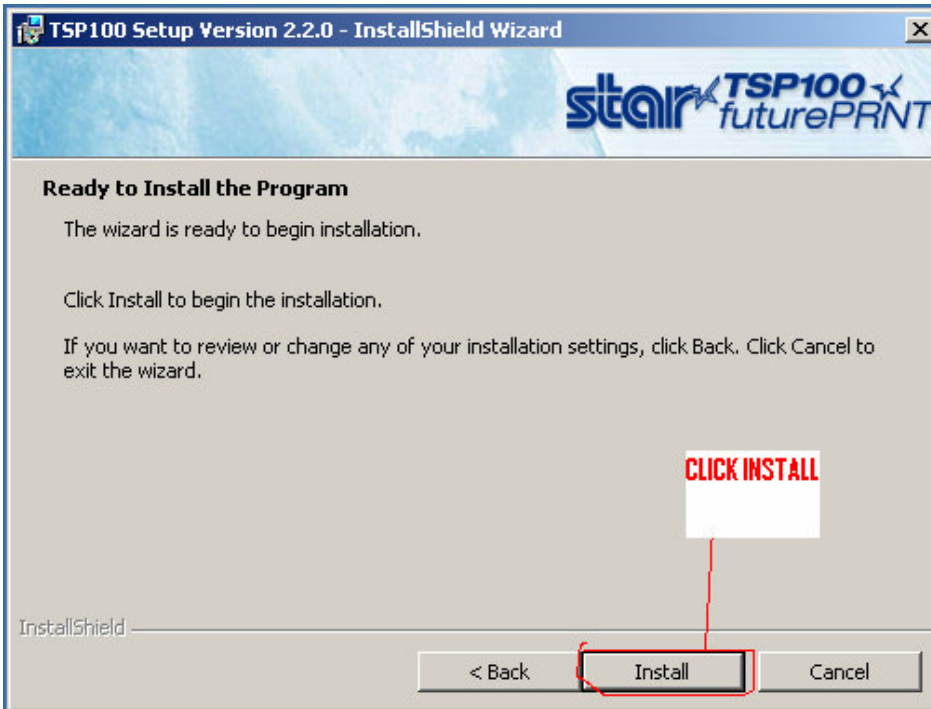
TSP100 Setup Version 2.2.0 - InstallShield Wizard

star TSP100 futurePRNT

Ready to Install the Program

The wizard is ready to begin installation.

Click Install to begin the installation.

If you want to review or change any of your installation settings, click Back. Click Cancel to exit the wizard.

CLICK INSTALL

InstallShield

< Back

Install

Cancel